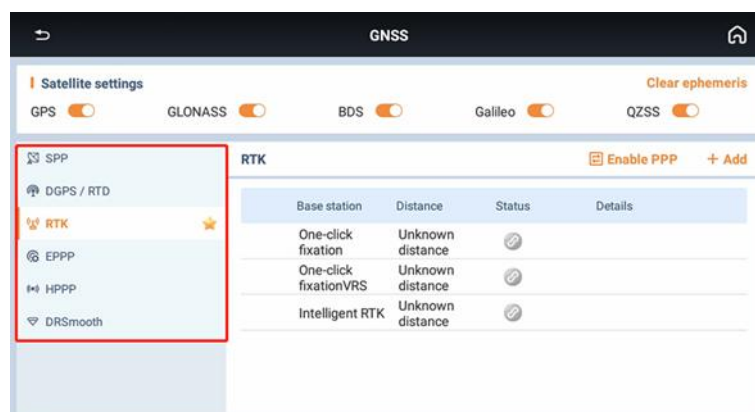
GNSS

Satellite settings

Clear ephemeris

GPS GLONASS BDS Galileo QZSS

SPP

DGPS / RTD

RTK

EPPP

HPPP

DRSmooth

RTK

Enable PPP

+ Add

| Base station | Distance | Status | Details |
|---|---|---|---|
| One-click fixation | Unknown distance | | |
| One-click fixationVRS | Unknown distance | | |
| Intelligent RTK | Unknown distance | | |